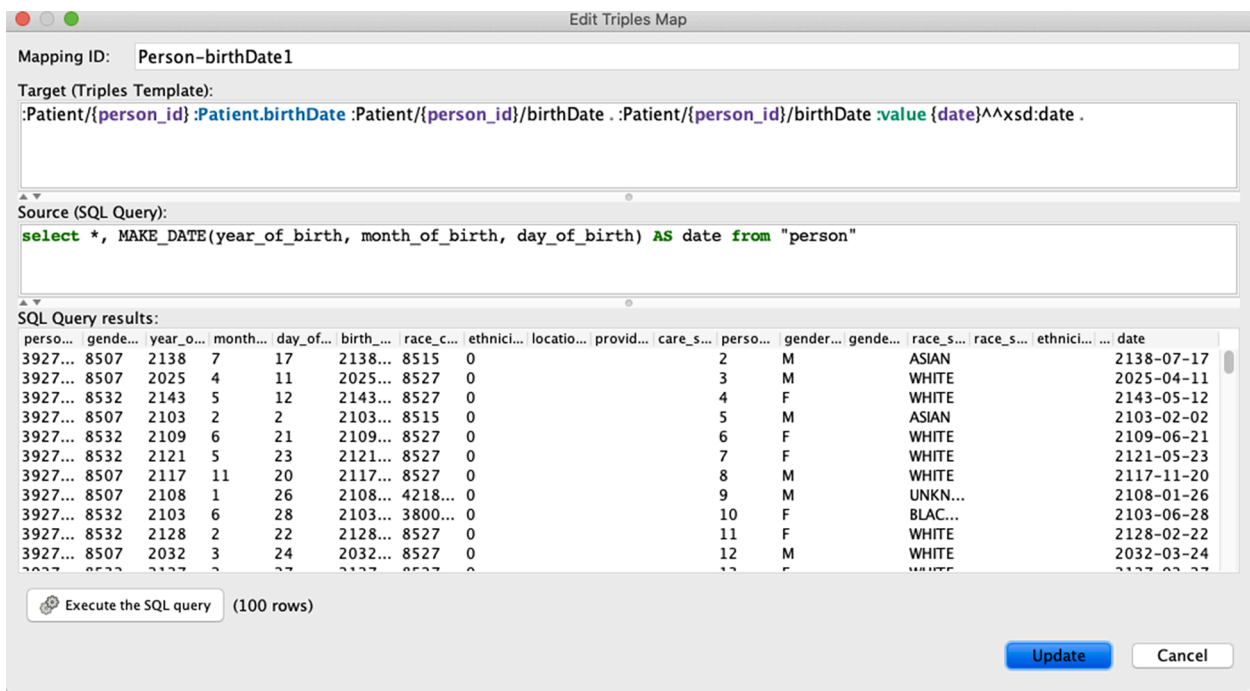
Edit Triples Map

Mapping ID: Person-birthDate1

Target (Triples Template):

:Patient/{person_id} :Patient.birthDate :Patient/{person_id}/birthDate . :Patient/{person_id}/birthDate :value {date}^^xsd:date .

Source (SQL Query):

select *, MAKE_DATE(year_of_birth, month_of_birth, day_of_birth) AS date from "person"

SQL Query results:

| perso... | gende... | year_o... | month... | day_of... | birth_... | race_c... | ethnici... | locatio... | provid... | care_s... | perso... | gender... | gende... | race_s... | race_s... | ethnici... | ... | date |
|---|---|---|---|---|---|---|---|---|---|---|---|---|---|---|---|---|---|---|
| 3927... | 8507 | 2138 | 7 | 17 | 2138... | 8515 | 0 | | | | 2 | M | | ASIAN | | | | 2138-07-17 |
| 3927... | 8507 | 2025 | 4 | 11 | 2025... | 8527 | 0 | | | | 3 | M | | WHITE | | | | 2025-04-11 |
| 3927... | 8532 | 2143 | 5 | 12 | 2143... | 8527 | 0 | | | | 4 | F | | WHITE | | | | 2143-05-12 |
| 3927... | 8507 | 2103 | 2 | 2 | 2103... | 8515 | 0 | | | | 5 | M | | ASIAN | | | | 2103-02-02 |
| 3927... | 8532 | 2109 | 6 | 21 | 2109... | 8527 | 0 | | | | 6 | F | | WHITE | | | | 2109-06-21 |
| 3927... | 8532 | 2121 | 5 | 23 | 2121... | 8527 | 0 | | | | 7 | F | | WHITE | | | | 2121-05-23 |
| 3927... | 8507 | 2117 | 11 | 20 | 2117... | 8527 | 0 | | | | 8 | M | | WHITE | | | | 2117-11-20 |
| 3927... | 8507 | 2108 | 1 | 26 | 2108... | 4218... | 0 | | | | 9 | M | | UNKN... | | | | 2108-01-26 |
| 3927... | 8532 | 2103 | 6 | 28 | 2103... | 3800... | 0 | | | | 10 | F | | BLAC... | | | | 2103-06-28 |
| 3927... | 8532 | 2128 | 2 | 22 | 2128... | 8527 | 0 | | | | 11 | F | | WHITE | | | | 2128-02-22 |
| 3927... | 8507 | 2032 | 3 | 24 | 2032... | 8527 | 0 | | | | 12 | M | | WHITE | | | | 2032-03-24 |

Execute the SQL query (100 rows)

Update Cancel